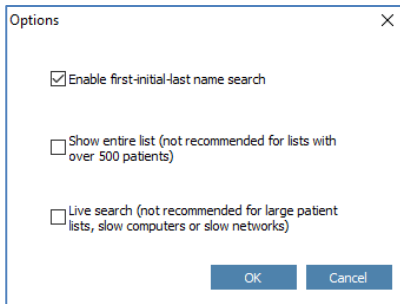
Options

Enable first-initial-last name search

Show entire list (not recommended for lists with over 500 patients)

Live search (not recommended for large patient lists, slow computers or slow networks)

OK Cancel